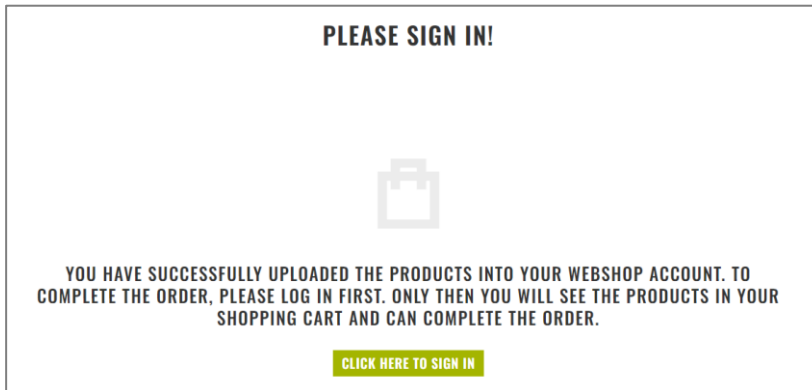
PLEASE SIGN IN!

YOU HAVE SUCCESSFULLY UPLOADED THE PRODUCTS INTO YOUR WEBSHOP ACCOUNT. TO COMPLETE THE ORDER, PLEASE LOG IN FIRST. ONLY THEN YOU WILL SEE THE PRODUCTS IN YOUR SHOPPING CART AND CAN COMPLETE THE ORDER.

CLICK HERE TO SIGN IN